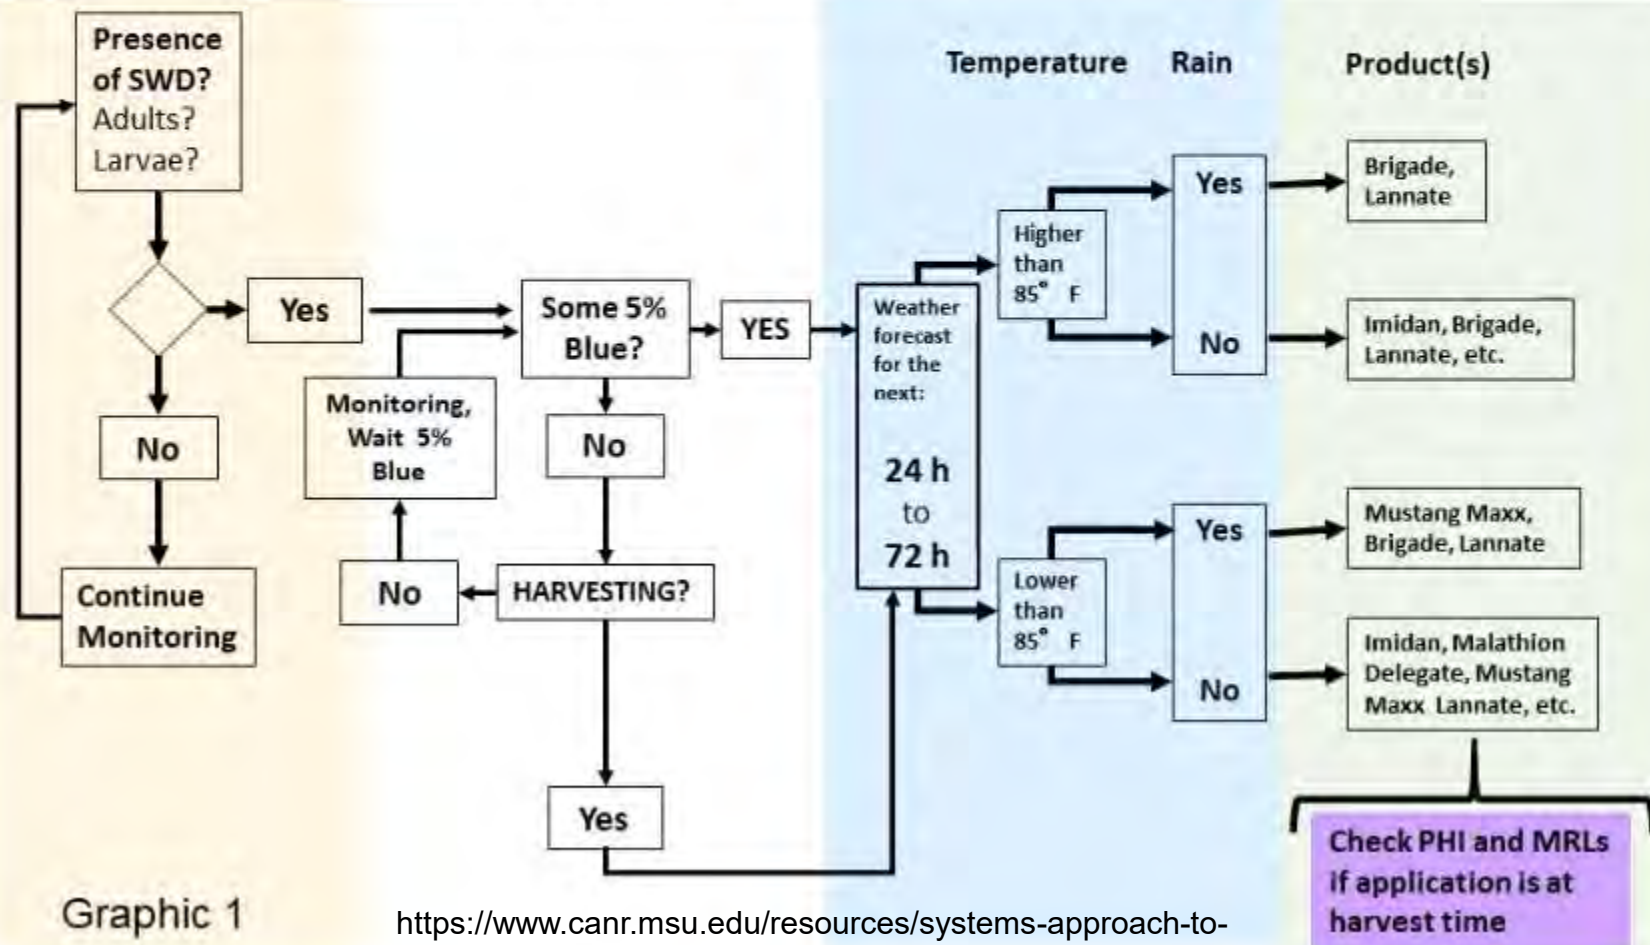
Presence of SWD? Adults? Larvae?

Yes

No

Continue Monitoring

Some 5% Blue?

Monitoring, Wait 5% Blue

No

No

HARVESTING?

Yes

YES

Temperature

Rain

Product(s)

Weather forecast for the next:

24 h to 72 h

Higher than 85° F

Lower than 85° F

Yes

No

Yes

No

Brigade, Lannate

Imidan, Brigade, Lannate, etc.

Mustang Maxx, Brigade, Lannate

Imidan, Malathion Delegate, Mustang Maxx Lannate, etc.

Check PHI and MRLs if application is at harvest time

Graphic 1

https://www.canr.msu.edu/resources/systems-approach-to-